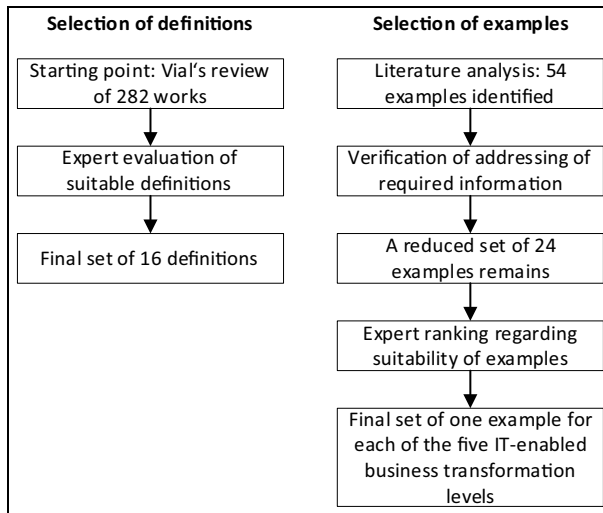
Selection of definitions

Starting point: Vial's review of 282 works

Expert evaluation of suitable definitions

Final set of 16 definitions

Selection of examples

Literature analysis: 54 examples identified

Verification of addressing of required information

A reduced set of 24 examples remains

Expert ranking regarding suitability of examples

Final set of one example for each of the five IT-enabled business transformation levels